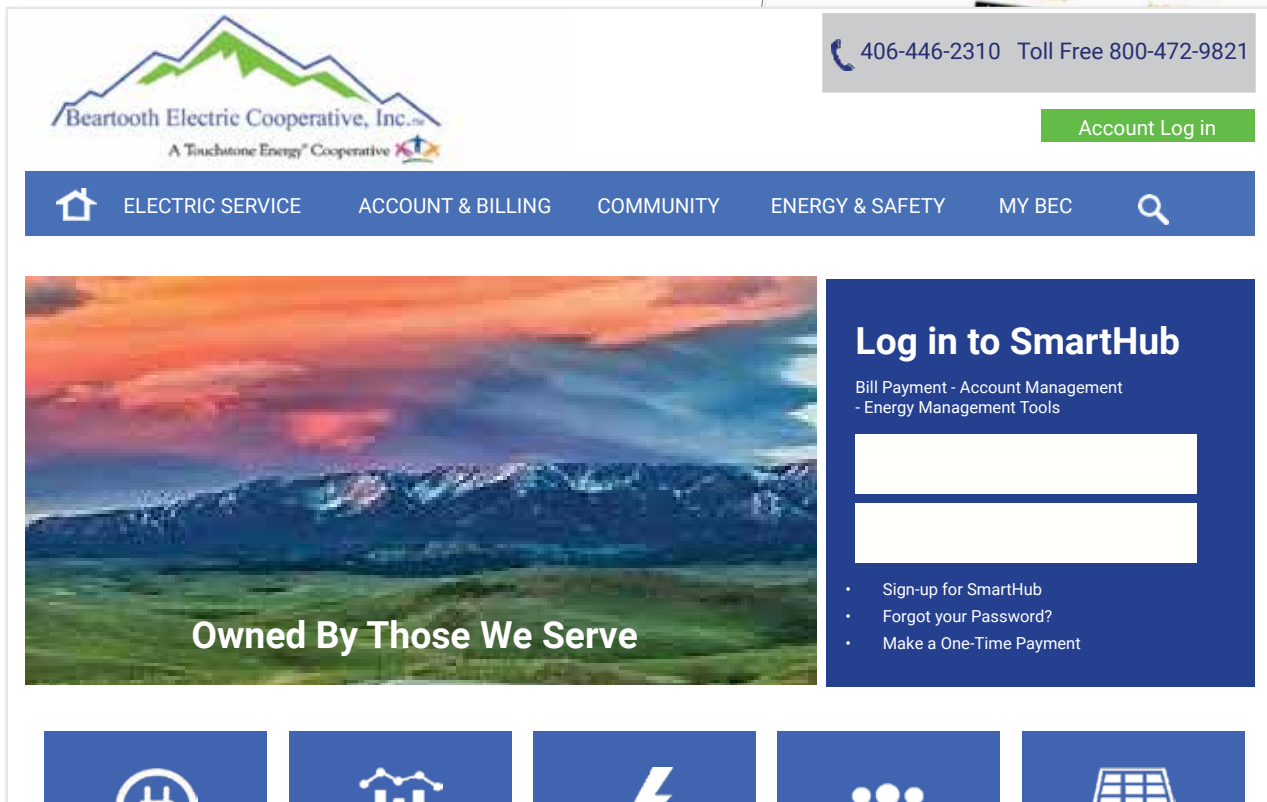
Beartooth Electric Cooperative, Inc.

A Touchstone Energy® Cooperative

406-446-2310 Toll Free 800-472-9821

Account Log in

ELECTRIC SERVICE ACCOUNT & BILLING COMMUNITY ENERGY & SAFETY MY BEC

Owned By Those We Serve

Log in to SmartHub

Bill Payment - Account Management - Energy Management Tools

• Sign-up for SmartHub
• Forgot your Password?
• Make a One-Time Payment